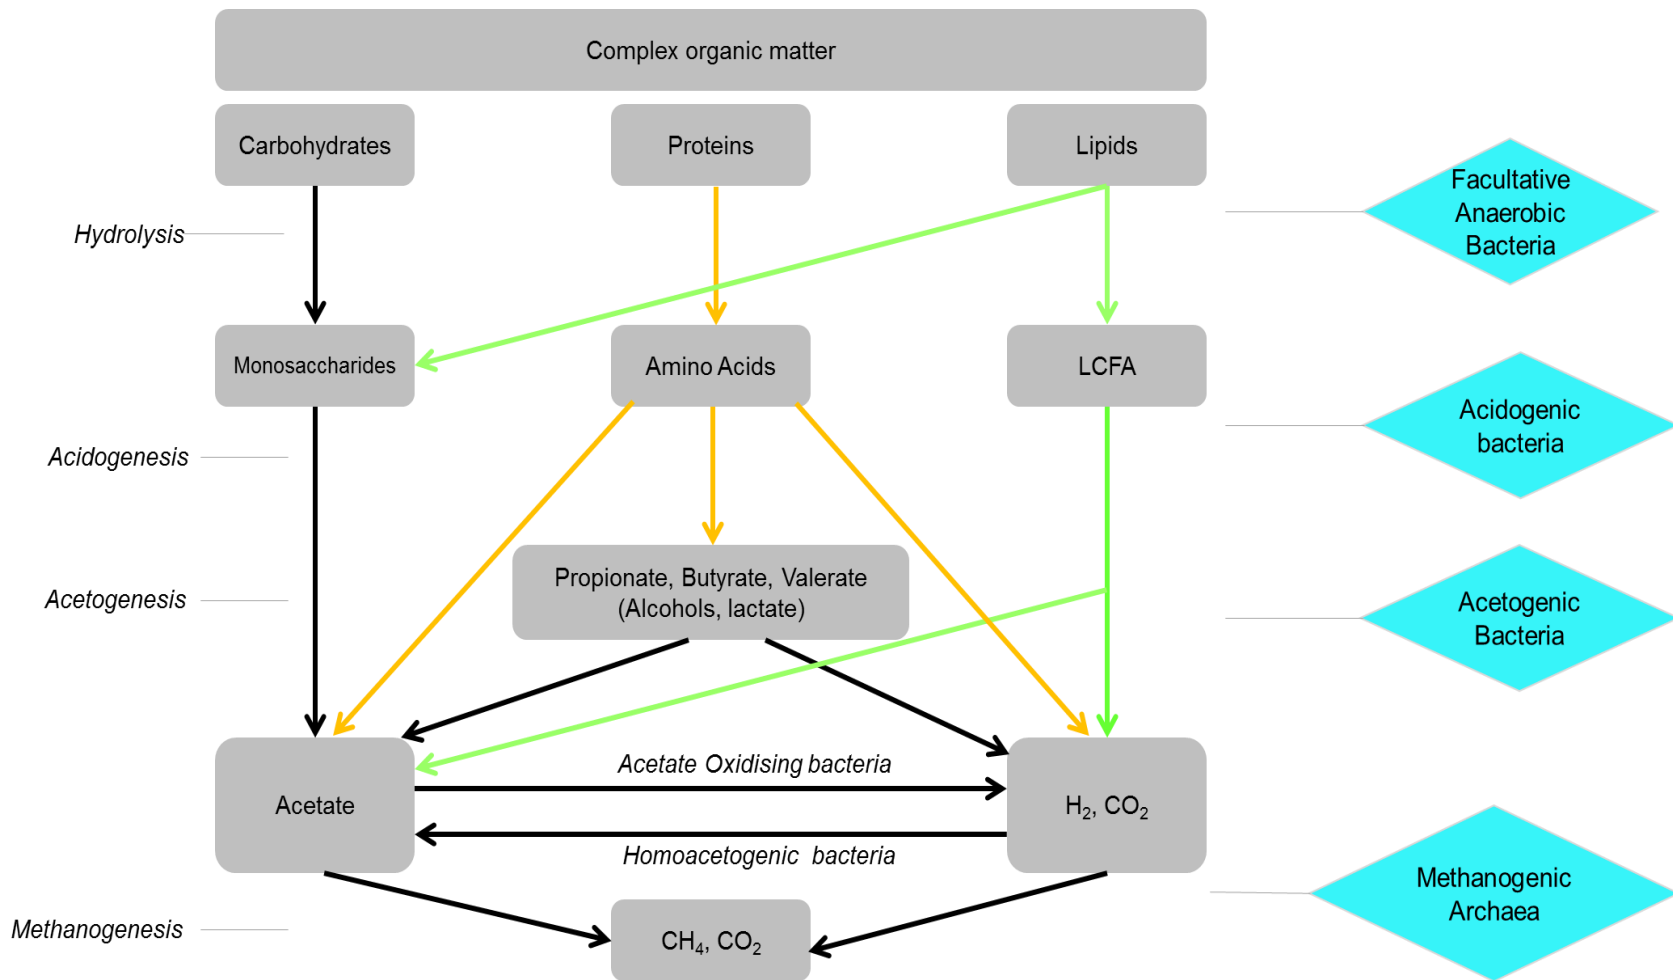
Complex organic matter

Carbohydrates

Proteins

Lipids

Facultative Anaerobic Bacteria

Hydrolysis

Monosaccharides

Amino Acids

LCFA

Acidogenic bacteria

Acidogenesis

Propionate, Butyrate, Valerate (Alcohols, lactate)

Acetogenesis

Acetogenic Bacteria

Acetate

Acetate Oxidising bacteria

$H_2$, $CO_2$

Homoacetogenic bacteria

Methanogenic Archaea

Methanogenesis

$CH_4$, $CO_2$